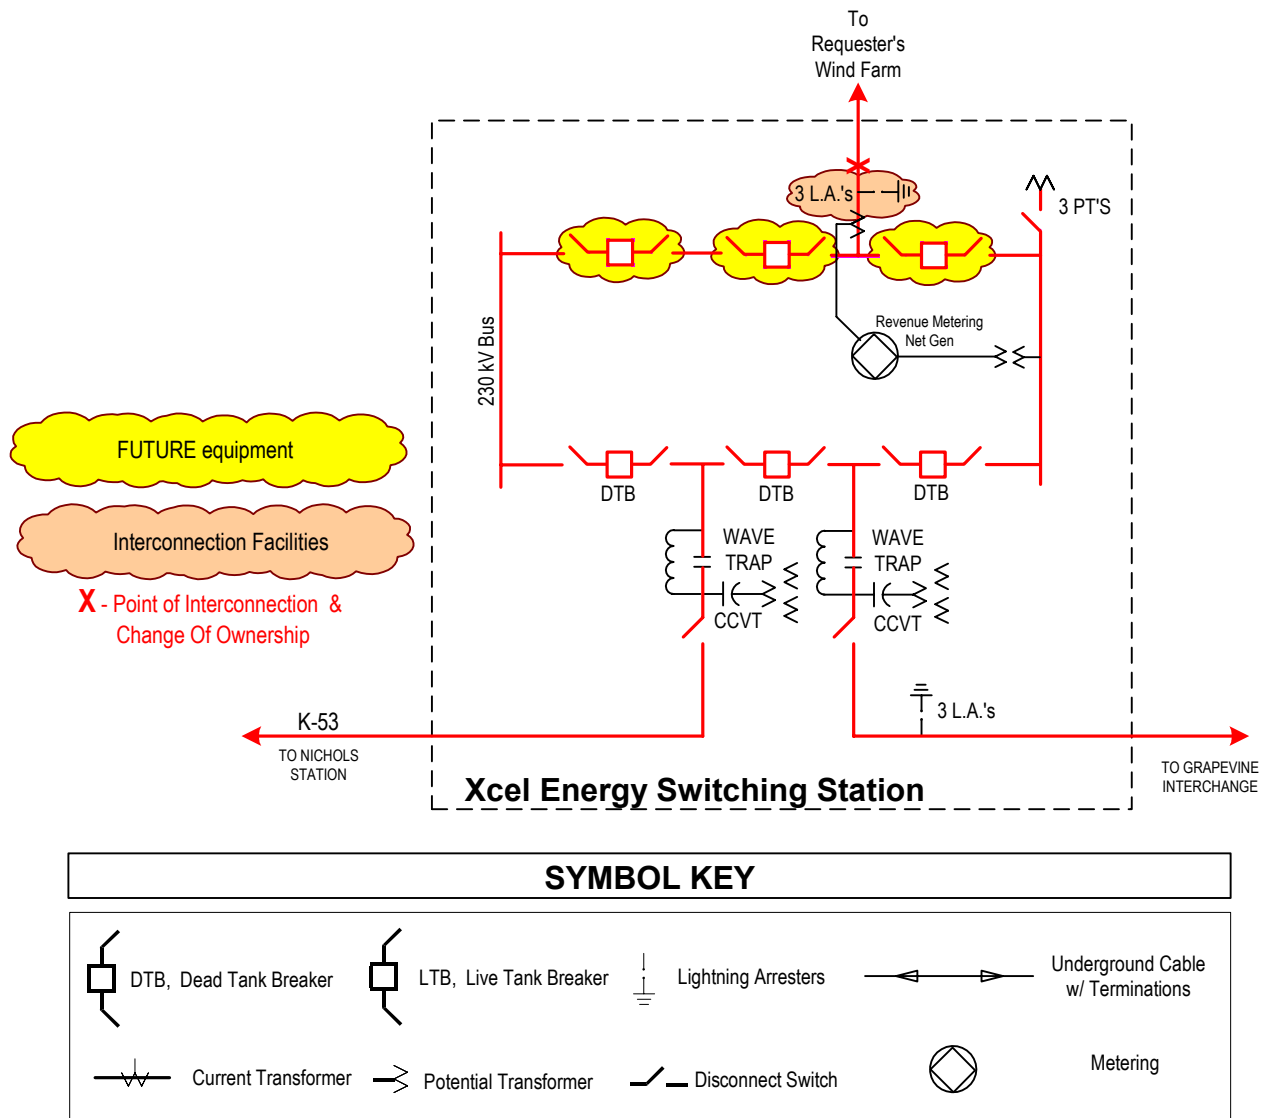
To
Requester's
Wind Farm

3 L.A.'s

3 PT'S

230 kV Bus

Revenue Metering
Net Gen

FUTURE equipment

Interconnection Facilities

X - Point of Interconnection &
Change Of Ownership

DTB

DTB

DTB

WAVE
TRAP

CCVT

WAVE
TRAP

CCVT

K-53

TO NICHOLS
STATION

3 L.A.'s

Xcel Energy Switching Station

TO GRAPEVINE
INTERCHANGE

SYMBOL KEY

DTB, Dead Tank Breaker

LTB, Live Tank Breaker

Lightning Arresters

Underground Cable
w/ Terminations

Current Transformer

Potential Transformer

Disconnect Switch

Metering